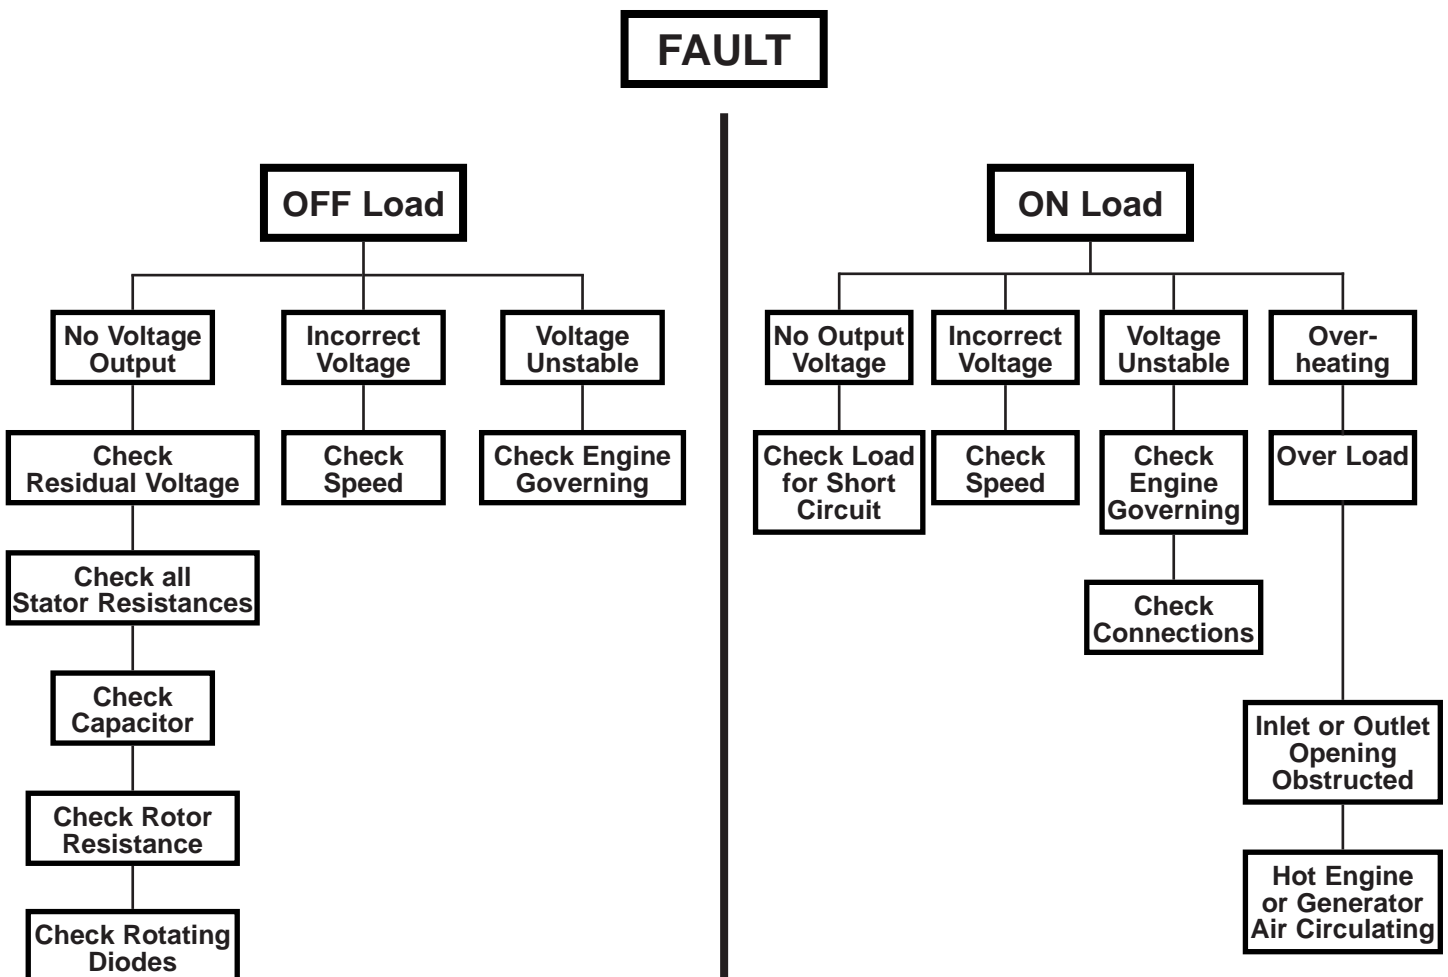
FAULT

OFF Load

No Voltage Output

Check Residual Voltage

Check all Stator Resistances

Check Capacitor

Check Rotor Resistance

Check Rotating Diodes

Incorrect Voltage

Check Speed

Voltage Unstable

Check Engine Governing

ON Load

No Output Voltage

Check Load for Short Circuit

Incorrect Voltage

Check Speed

Voltage Unstable

Check Engine Governing

Check Connections

Over-heating

Over Load

Inlet or Outlet Opening Obstructed

Hot Engine or Generator Air Circulating